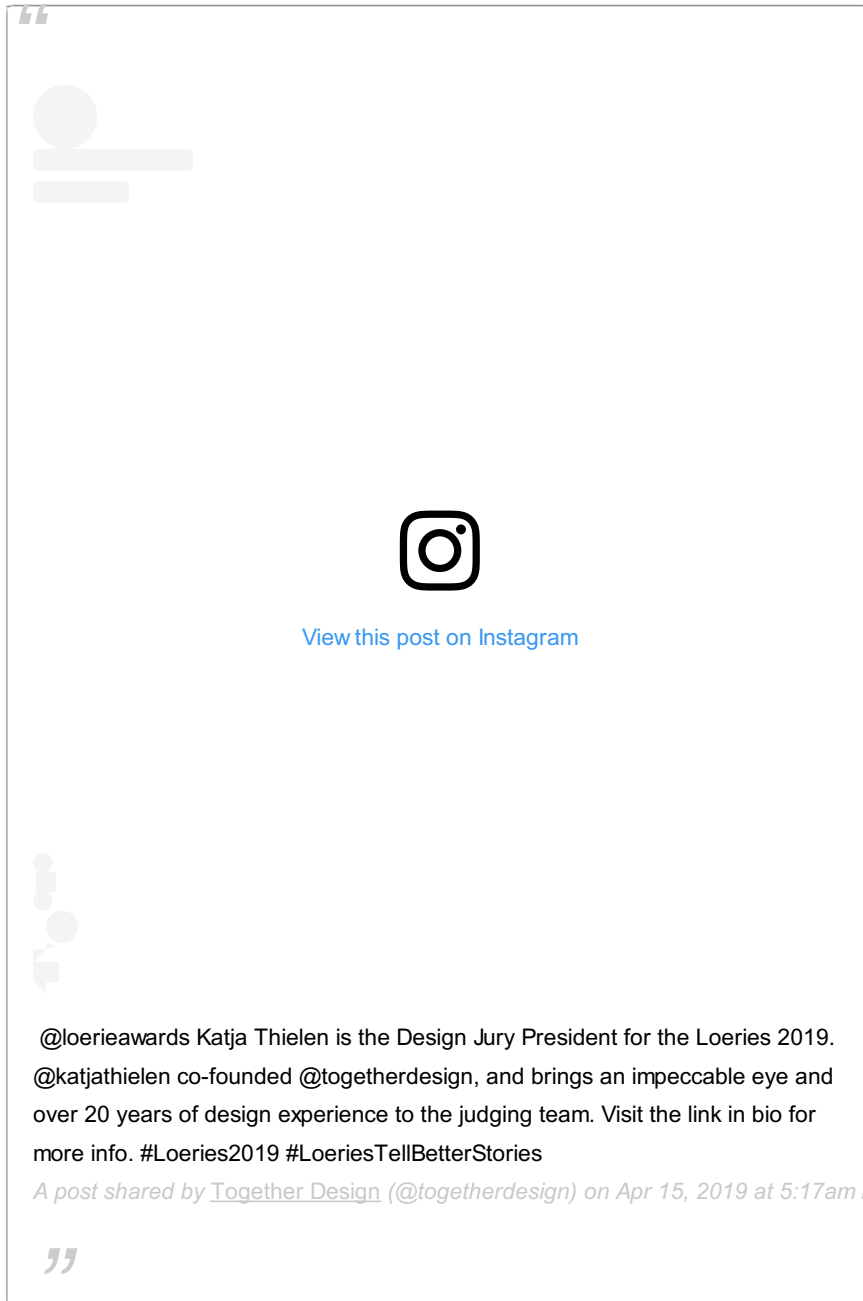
View this post on Instagram

@loerieawards Katja Thielen is the Design Jury President for the Loeries 2019. @katjathielen co-founded @togetherdesign, and brings an impeccable eye and over 20 years of design experience to the judging team. Visit the link in bio for more info. #Loeries2019 #LoeriesTellBetterStories

A post shared by Together Design (@togetherdesign) on Apr 15, 2019 at 5:17am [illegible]